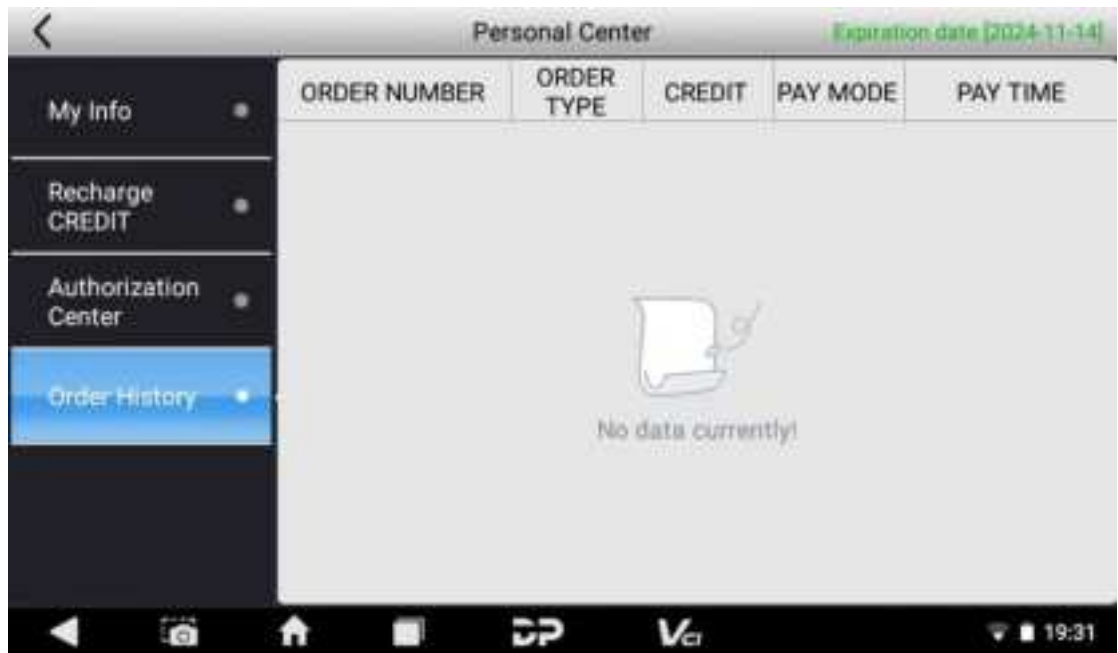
Personal Center

Expiration date [2024-11-14]

My Info

Recharge CREDIT

Authorization Center

Order History

| ORDER NUMBER | ORDER TYPE | CREDIT | PAY MODE | PAY TIME |
|---|---|---|---|---|

No data currently!

19:31